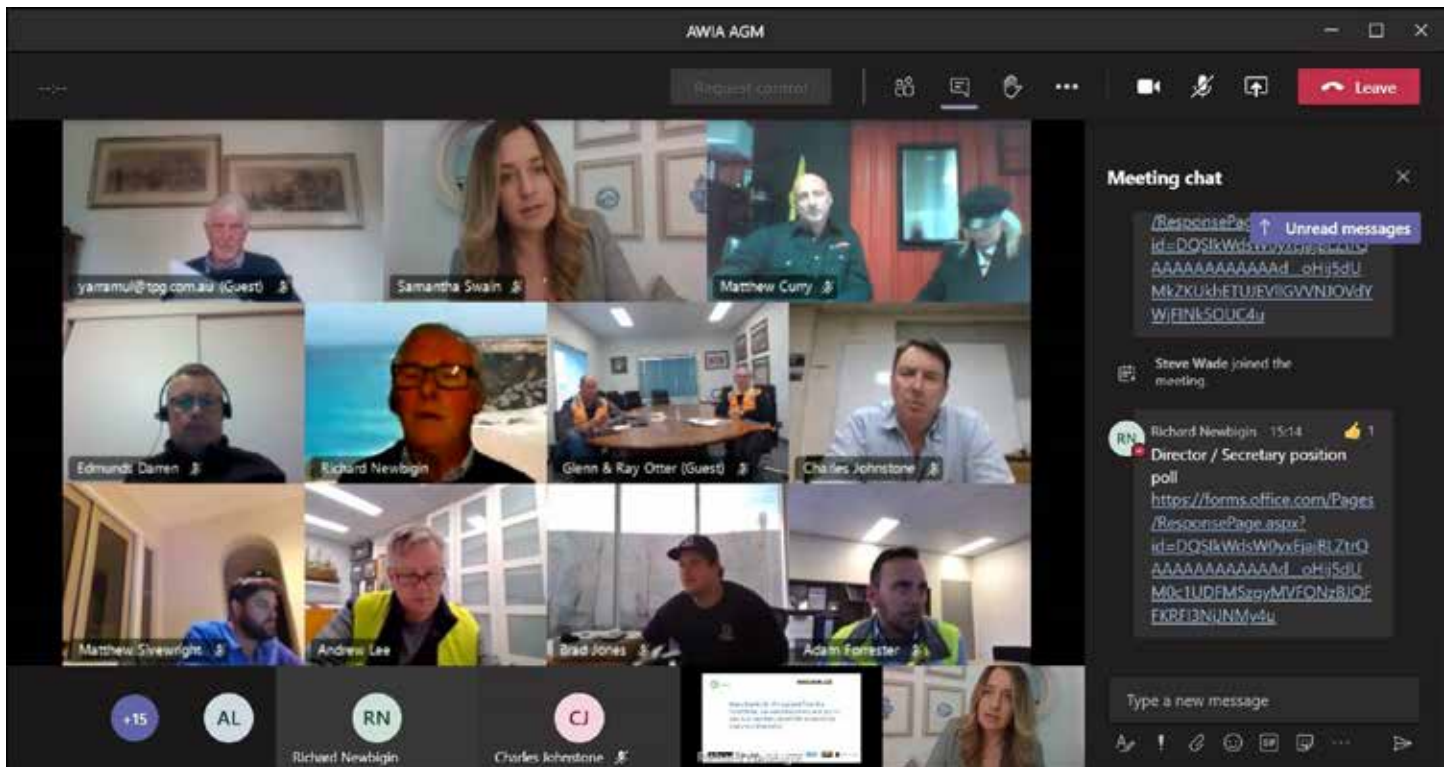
AWIA AGM

Request control

Leave

Meeting chat

Unread messages

/ResponsePage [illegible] id=DQSIkWdsW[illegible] AAAAAAAAAAAAd_oHj5dU MkZKUkhETUJEVlIGVVNJOVdY WjFINk5OUC4u

Steve Wade joined the meeting.

RN Richard Newbigin 15:14 1

Director / Secretary position poll

https://forms.office.com/Pages/ResponsePage.aspx?id=DQSIkWdsW0yxEjajBLZtrQAAAAAAAAAAAAd_oHj5dUM0c1UDFMSzgyMVFONzBJQFFKREI3NjNMy4u

Type a new message

yarramul@tpg.com.au (Guest)

Samantha Swain

Matthew Curry

Edmunds Darren

Richard Newbigin

Glenn & Ray Otter (Guest)

Charles Johnstone

Matthew Sivewright

Andrew Lee

Brad Jones

Adam Forrester

+15

AL

RN

Richard Newbigin

CJ

Charles Johnstone